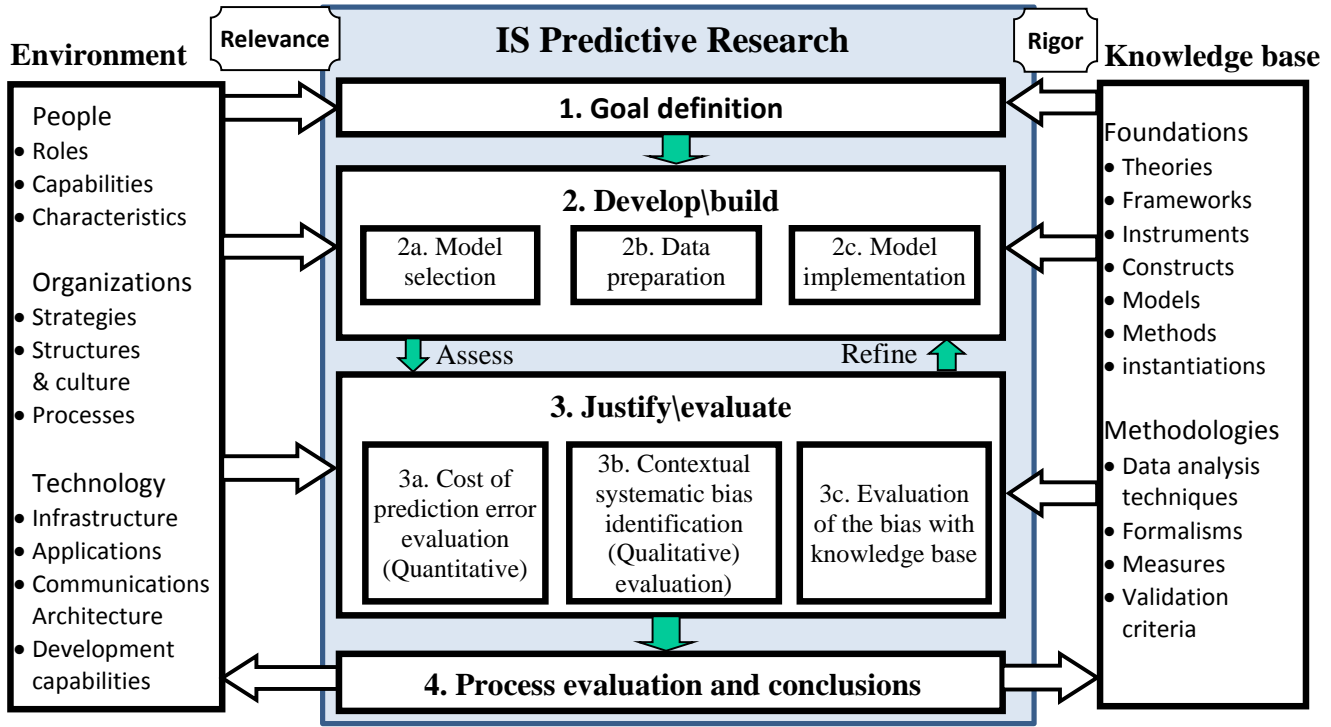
Environment

Relevance

IS Predictive Research

Rigor

Knowledge base

People
• Roles
• Capabilities
• Characteristics

Organizations
• Strategies
• Structures & culture
• Processes

Technology
• Infrastructure
• Applications
• Communications Architecture
• Development capabilities

1. Goal definition

2. Develop\build

2a. Model selection

2b. Data preparation

2c. Model implementation

Assess

Refine

3. Justify\evaluate

3a. Cost of prediction error evaluation (Quantitative)

3b. Contextual systematic bias identification (Qualitative) evaluation)

3c. Evaluation of the bias with knowledge base

4. Process evaluation and conclusions

Foundations
• Theories
• Frameworks
• Instruments
• Constructs
• Models
• Methods
• instantiations

Methodologies
• Data analysis techniques
• Formalisms
• Measures
• Validation criteria